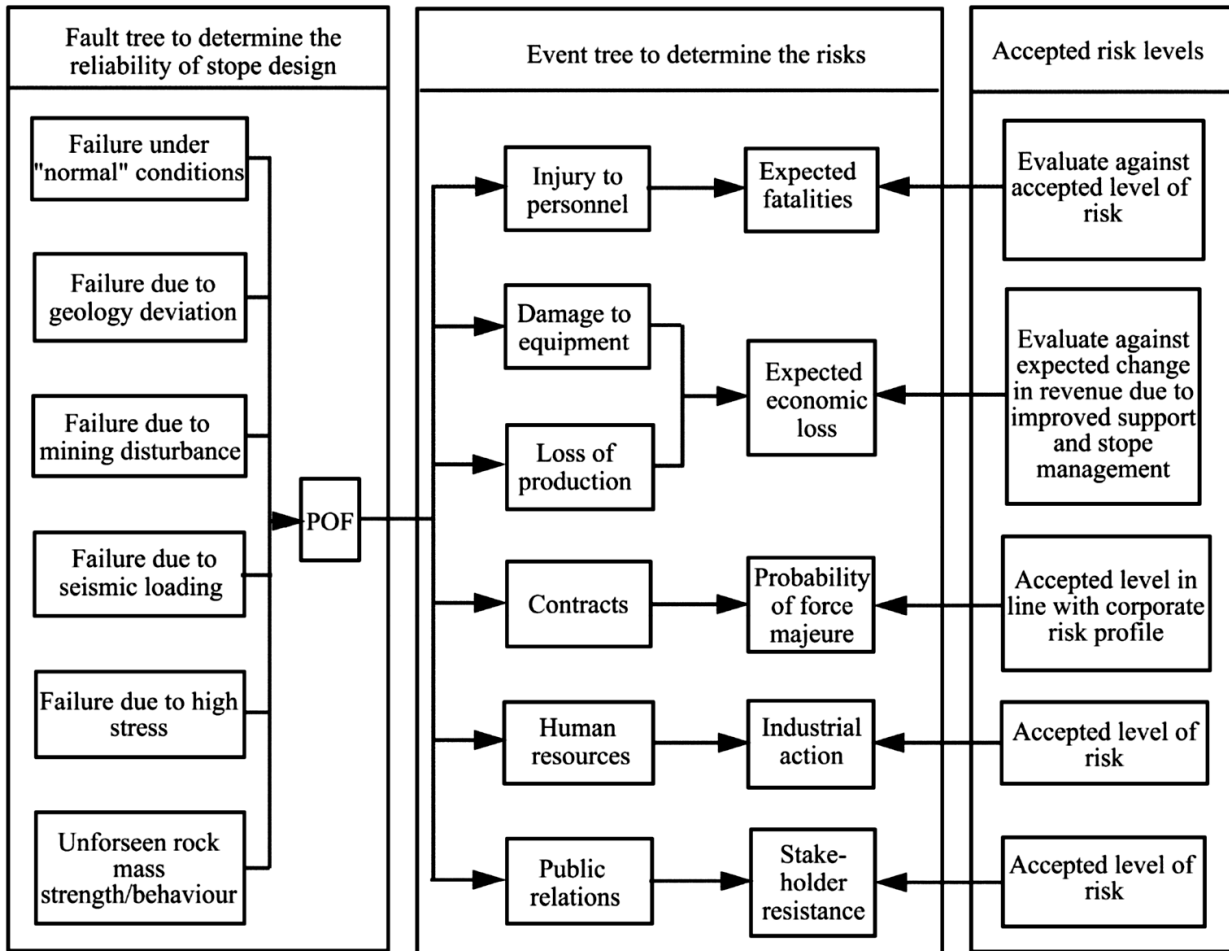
Fault tree to determine the reliability of stope design

Failure under "normal" conditions

Failure due to geology deviation

Failure due to mining disturbance

Failure due to seismic loading

Failure due to high stress

Unforseen rock mass strength/behaviour

POF

Event tree to determine the risks

Injury to personnel

Expected fatalities

Damage to equipment

Loss of production

Expected economic loss

Contracts

Probability of force majeure

Human resources

Industrial action

Public relations

Stake-holder resistance

Accepted risk levels

Evaluate against accepted level of risk

Evaluate against expected change in revenue due to improved support and stope management

Accepted level in line with corporate risk profile

Accepted level of risk

Accepted level of risk